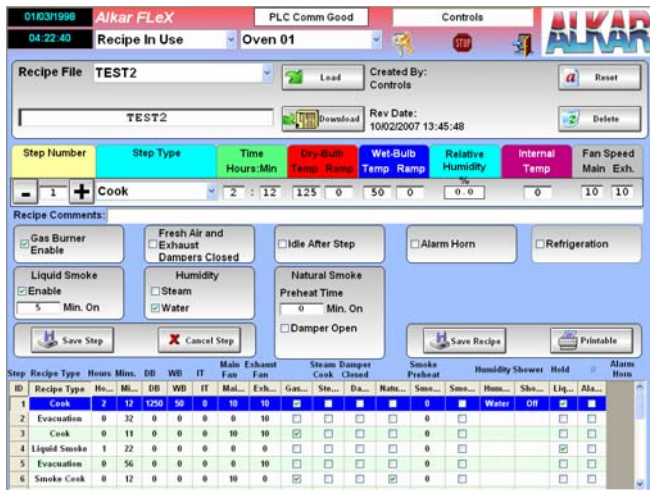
01/03/1998 Alkar FLeX PLC Comm Good Controls
04:22:40 Recipe In Use Oven 01 STOP ALKAR

Recipe File TEST2 Load Created By: Controls Reset

TEST2 Download Rev Date: 10/02/2007 13:45:48 Delete

| Step Number | Step Type | Time Hours:Min | Dry-Bulb Temp Ramp | Wet-Bulb Temp Ramp | Relative Humidity % | Internal Temp | Fan Speed Main Exh. |
|---|---|---|---|---|---|---|---|
| - 1 + | Cook | 2 : 12 | 125 0 | 50 0 | 0.0 | 0 | 10 10 |

Recipe Comments:

Gas Burner Enable
Fresh Air and Exhaust Dampers Closed
Idle After Step
Alarm Horn
Refrigeration

Liquid Smoke
Enable
5 Min. On

Humidity
Steam
Water

Natural Smoke
Preheat Time
0 Min. On
Damper Open

Save Step Cancel Step Save Recipe Printable

Step Recipe Type Hours Mins. DB WB IT Main Fan Exhaust Fan Steam Cook Damper Closed Smoke Preheat Humidity Shower Hold LS Alarm Horn

| ID | Recipe Type | Ho... | Mi... | DB | WB | IT | Mai... | Exh... | Gas... | Ste... | Da... | Natu... | Smo... | Smo... | Hum... | Sho... | Liq... | Ala... |
|---|---|---|---|---|---|---|---|---|---|---|---|---|---|---|---|---|---|---|
| 1 | Cook | 2 | 12 | 1250 | 50 | 0 | 10 | 10 | | | | | 0 | | Water | Off | | |
| 2 | Evacuation | 0 | 32 | 0 | 0 | 0 | 0 | 10 | | | | | 0 | | | | | |
| 3 | Cook | 0 | 11 | 0 | 0 | 0 | 10 | 0 | | | | | 0 | | | | | |
| 4 | Liquid Smoke | 1 | 22 | 0 | 0 | 0 | 0 | 0 | | | | | 0 | | | | | |
| 5 | Evacuation | 0 | 56 | 0 | 0 | 0 | 0 | 10 | | | | | 0 | | | | | |
| 6 | Smoke Cook | 0 | 12 | 0 | 0 | 0 | 10 | 0 | | | | | 0 | | | | | |